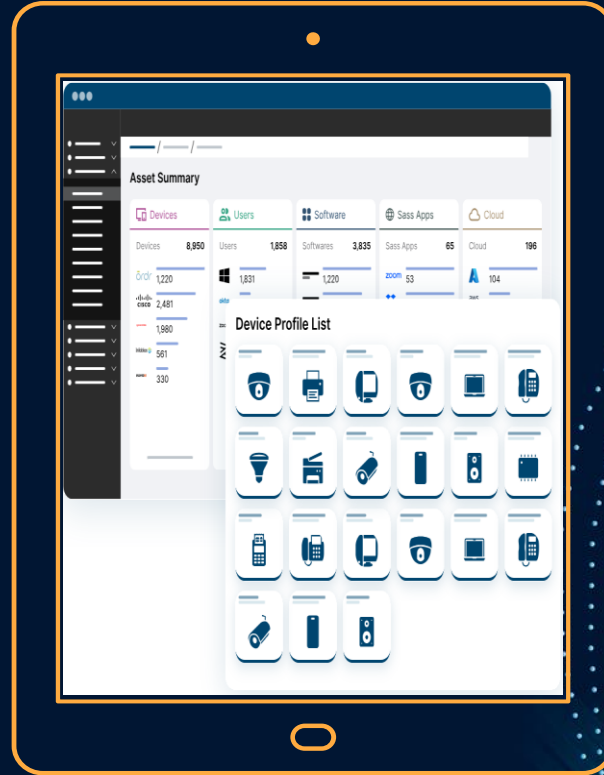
Asset Summary

Devices
Devices 8,950
ordr 1,220
cisco 2,481
1,980
561
330

Users
Users 1,858
1,831

Software
Softwares 3,835
1,220

Sass Apps
Sass Apps 65
zoom 53

Cloud
Cloud 196
104

Device Profile List